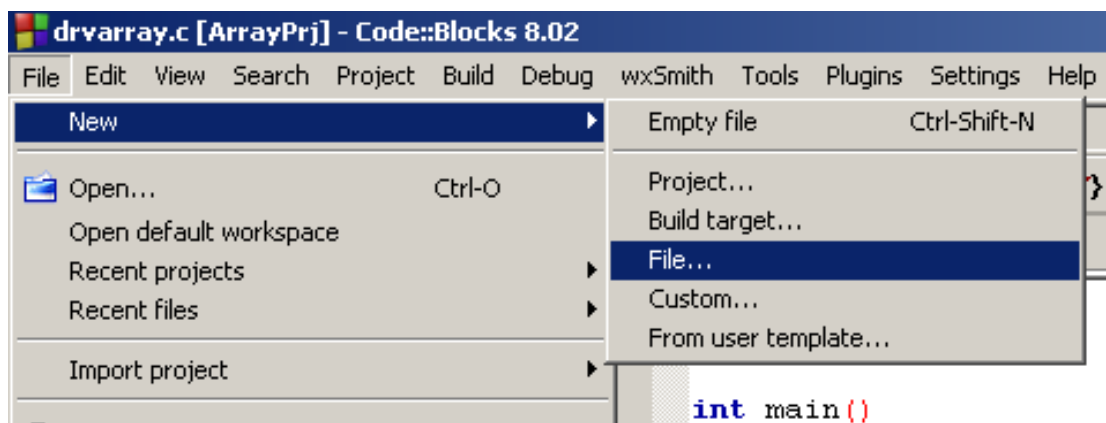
drvarray.c [ArrayPrj] - Code::Blocks 8.02

File Edit View Search Project Build Debug wxSmith Tools Plugins Settings Help

New
Open... Ctrl-O
Open default workspace
Recent projects
Recent files
Import project

Empty file Ctrl-Shift-N
Project...
Build target...
File...
Custom...
From user template...

int main()